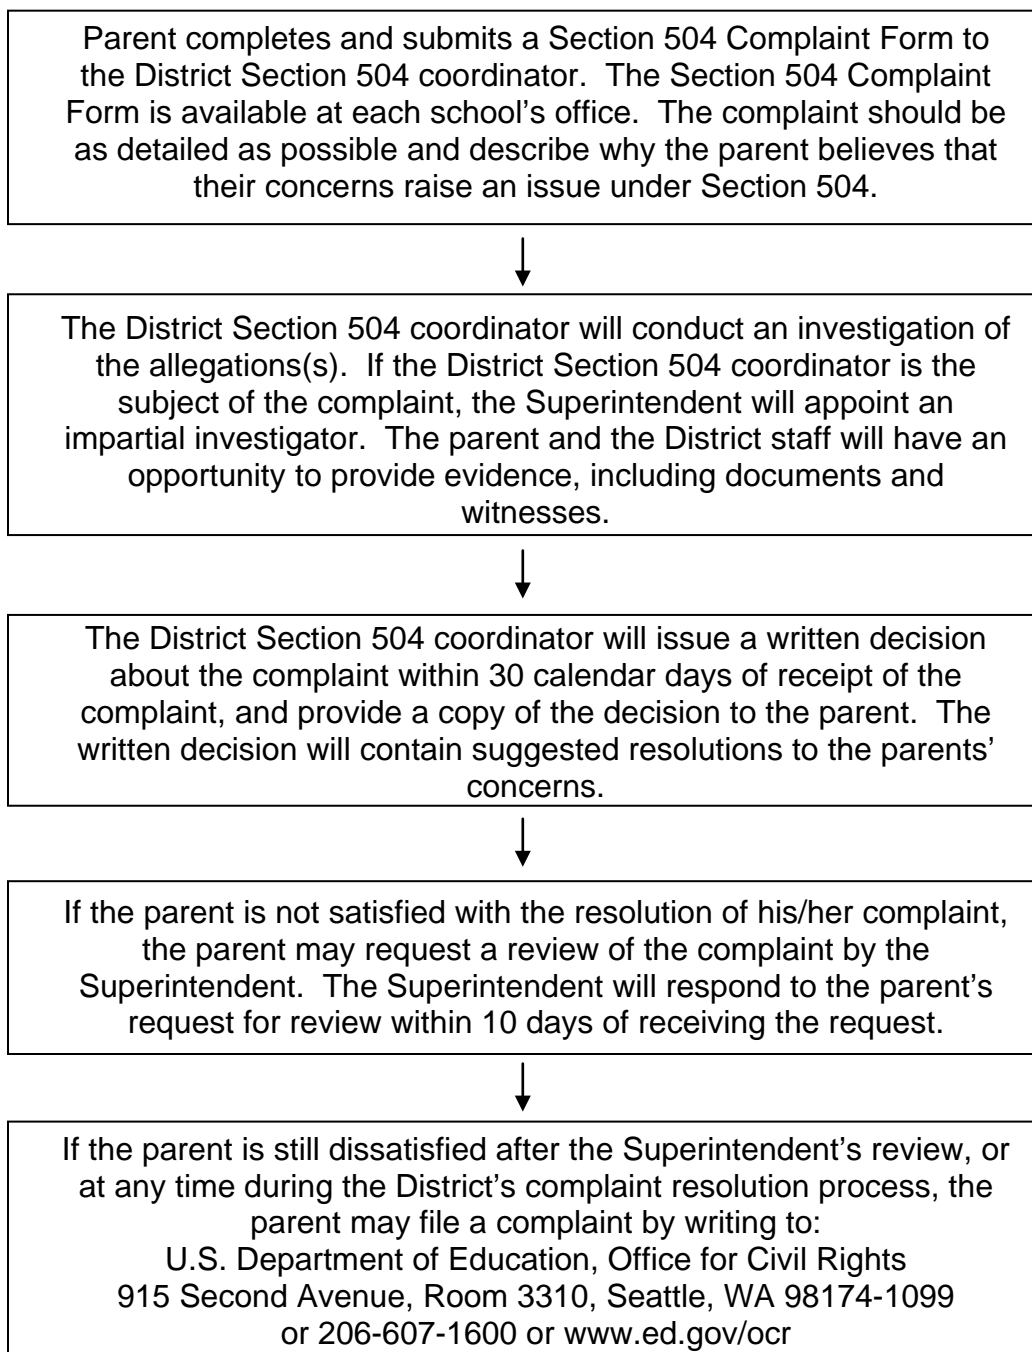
Parent completes and submits a Section 504 Complaint Form to the District Section 504 coordinator. The Section 504 Complaint Form is available at each school's office. The complaint should be as detailed as possible and describe why the parent believes that their concerns raise an issue under Section 504.

The District Section 504 coordinator will conduct an investigation of the allegations(s). If the District Section 504 coordinator is the subject of the complaint, the Superintendent will appoint an impartial investigator. The parent and the District staff will have an opportunity to provide evidence, including documents and witnesses.

The District Section 504 coordinator will issue a written decision about the complaint within 30 calendar days of receipt of the complaint, and provide a copy of the decision to the parent. The written decision will contain suggested resolutions to the parents' concerns.

If the parent is not satisfied with the resolution of his/her complaint, the parent may request a review of the complaint by the Superintendent. The Superintendent will respond to the parent's request for review within 10 days of receiving the request.

If the parent is still dissatisfied after the Superintendent's review, or at any time during the District's complaint resolution process, the parent may file a complaint by writing to:
U.S. Department of Education, Office for Civil Rights
915 Second Avenue, Room 3310, Seattle, WA 98174-1099
or 206-607-1600 or www.ed.gov/ocr